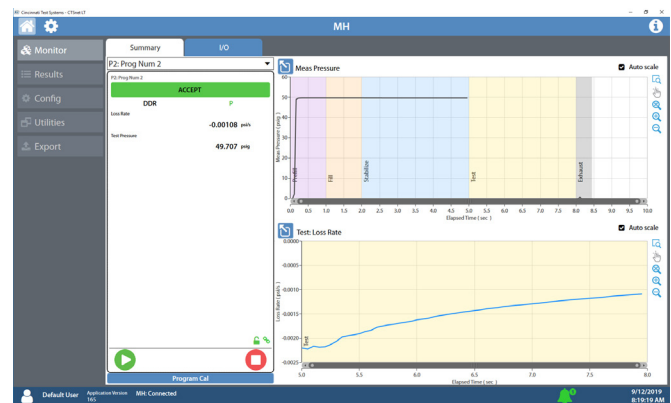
Cincinnati Test Systems - CTSnet LT

MH

Monitor

Results

Config

Utilities

Export

Summary

I/O

P2: Prog Num 2

P2: Prog Num 2

ACCEPT

DDR

P

Loss Rate

-0.00108 psi/s

Test Pressure

49.707 psig

Program Cal

Meas Pressure

Auto scale

Meas Pressure ( psig )

60
50
40
30
20
10
0

Prefill

Fill

Stabilize

Test

Exhaust

0.0 0.5 1.0 1.5 2.0 2.5 3.0 3.5 4.0 4.5 5.0 5.5 6.0 6.5 7.0 7.5 8.0 8.5 9.0 9.5 10.0

Elapsed Time ( sec )

Test: Loss Rate

Auto scale

Loss Rate ( psi/s )

0.0000
-0.0005
-0.0010
-0.0015
-0.0020
-0.0025

Test

5.0 5.5 6.0 6.5 7.0 7.5 8.0

Elapsed Time ( sec )

Default User

Application Version 16.1

MH: Connected

9/12/2019
8:19:19 AM